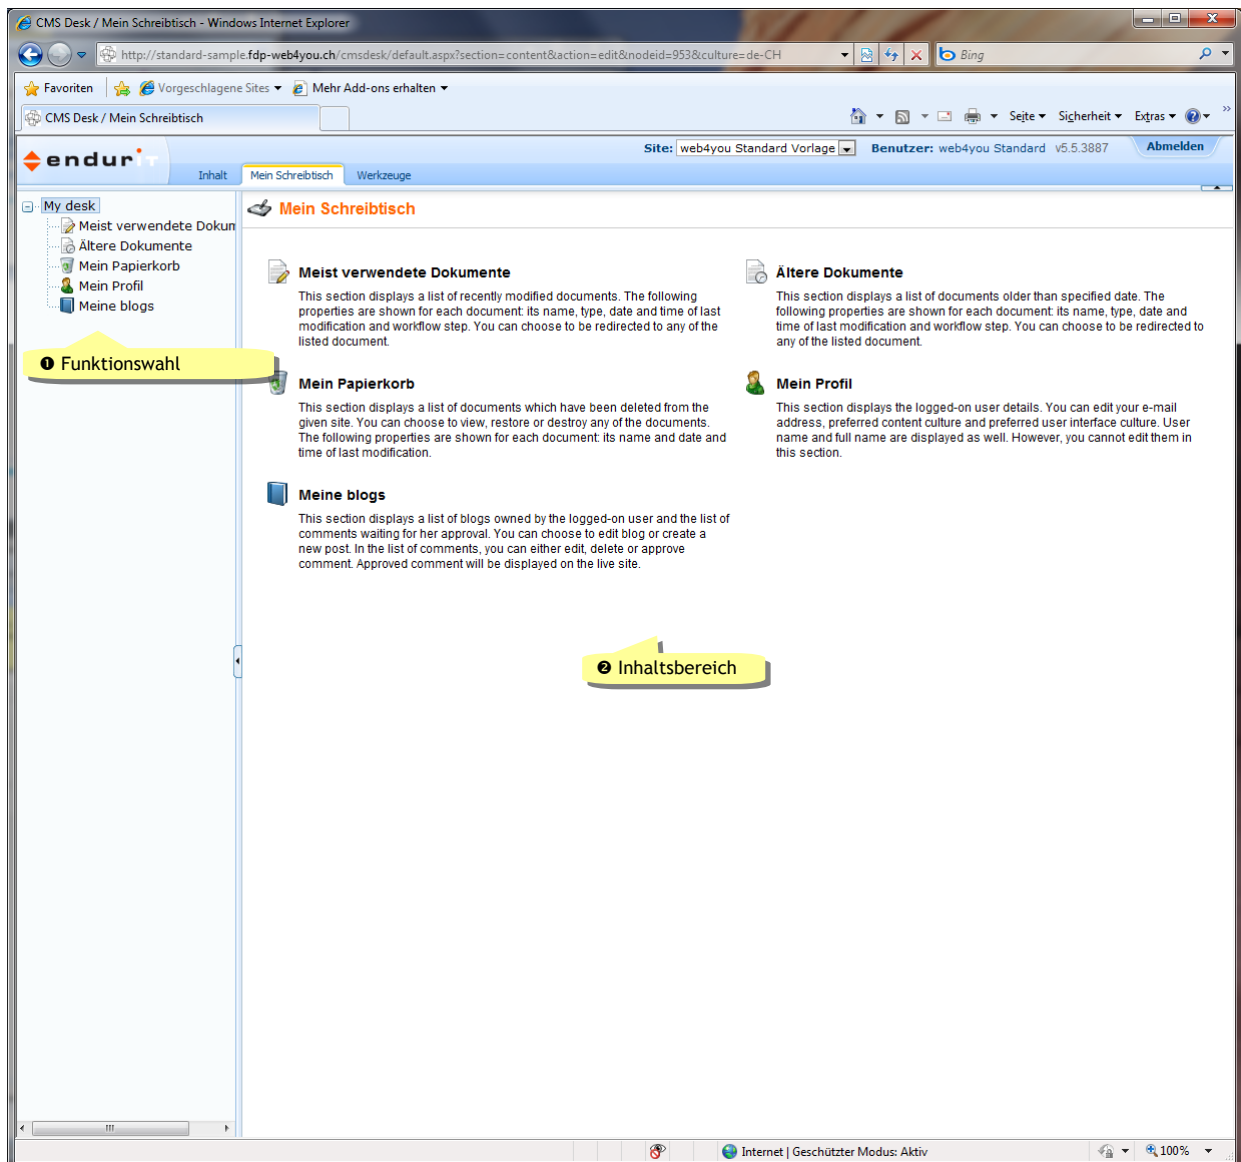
CMS Desk / Mein Schreibtisch - Windows Internet Explorer

http://standard-sample.fdp-web4you.ch/cmsdesk/default.aspx?section=content&action=edit&nodeid=953&culture=de-CH

Bing

Favoriten | Vorgeschlagene Sites | Mehr Add-ons erhalten

CMS Desk / Mein Schreibtisch

Seite | Sicherheit | Extras

endurit

Site: web4you Standard Vorlage | Benutzer: web4you Standard v5.5.3887 | Abmelden

Inhalt | Mein Schreibtisch | Werkzeuge

My desk
Meist verwendete Dokum
Ältere Dokumente
Mein Papierkorb
Mein Profil
Meine blogs

❶ Funktionswahl

Mein Schreibtisch

Meist verwendete Dokumente

This section displays a list of recently modified documents. The following properties are shown for each document: its name, type, date and time of last modification and workflow step. You can choose to be redirected to any of the listed document.

Ältere Dokumente

This section displays a list of documents older than specified date. The following properties are shown for each document: its name, type, date and time of last modification and workflow step. You can choose to be redirected to any of the listed document.

Mein Papierkorb

This section displays a list of documents which have been deleted from the given site. You can choose to view, restore or destroy any of the documents. The following properties are shown for each document: its name and date and time of last modification.

Mein Profil

This section displays the logged-on user details. You can edit your e-mail address, preferred content culture and preferred user interface culture. User name and full name are displayed as well. However, you cannot edit them in this section.

Meine blogs

This section displays a list of blogs owned by the logged-on user and the list of comments waiting for her approval. You can choose to edit blog or create a new post. In the list of comments, you can either edit, delete or approve comment. Approved comment will be displayed on the live site.

❷ Inhaltsbereich

Internet | Geschützter Modus: Aktiv | 100%